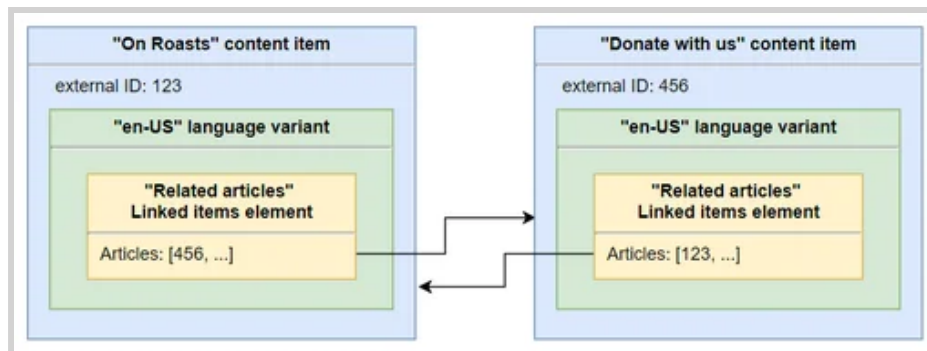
"On Roasts" content item

external ID: 123

"en-US" language variant

"Related articles"
Linked items element

Articles: [456, ...]

"Donate with us" content item

external ID: 456

"en-US" language variant

"Related articles"
Linked items element

Articles: [123, ...]